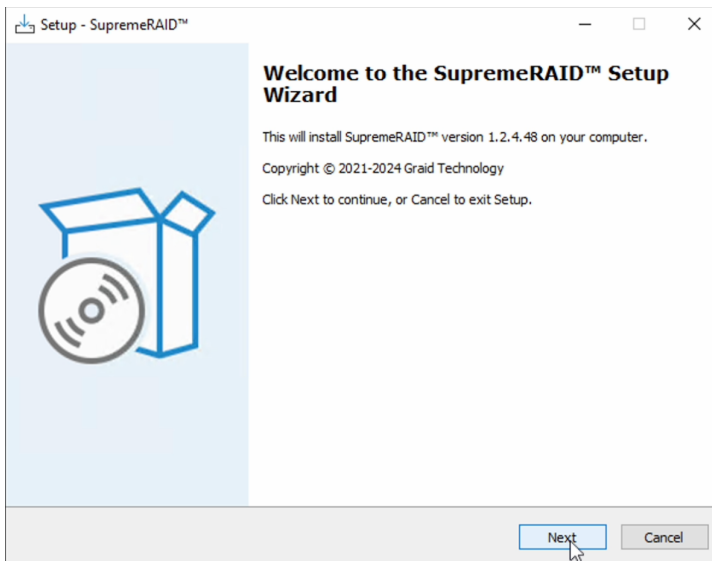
Setup - SupremeRAID™

Welcome to the SupremeRAID™ Setup Wizard

This will install SupremeRAID™ version 1.2.4.48 on your computer.

Copyright © 2021-2024 Graid Technology

Click Next to continue, or Cancel to exit Setup.

Next

Cancel